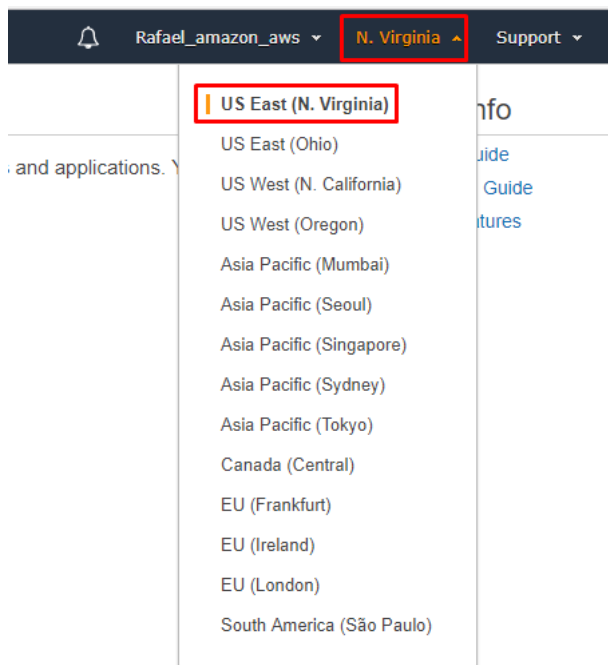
Rafael_amazon_aws
N. Virginia
Support

US East (N. Virginia)
US East (Ohio)
US West (N. California)
US West (Oregon)
Asia Pacific (Mumbai)
Asia Pacific (Seoul)
Asia Pacific (Singapore)
Asia Pacific (Sydney)
Asia Pacific (Tokyo)
Canada (Central)
EU (Frankfurt)
EU (Ireland)
EU (London)
South America (São Paulo)

nfo
uide
Guide
tures

s and applications. Y